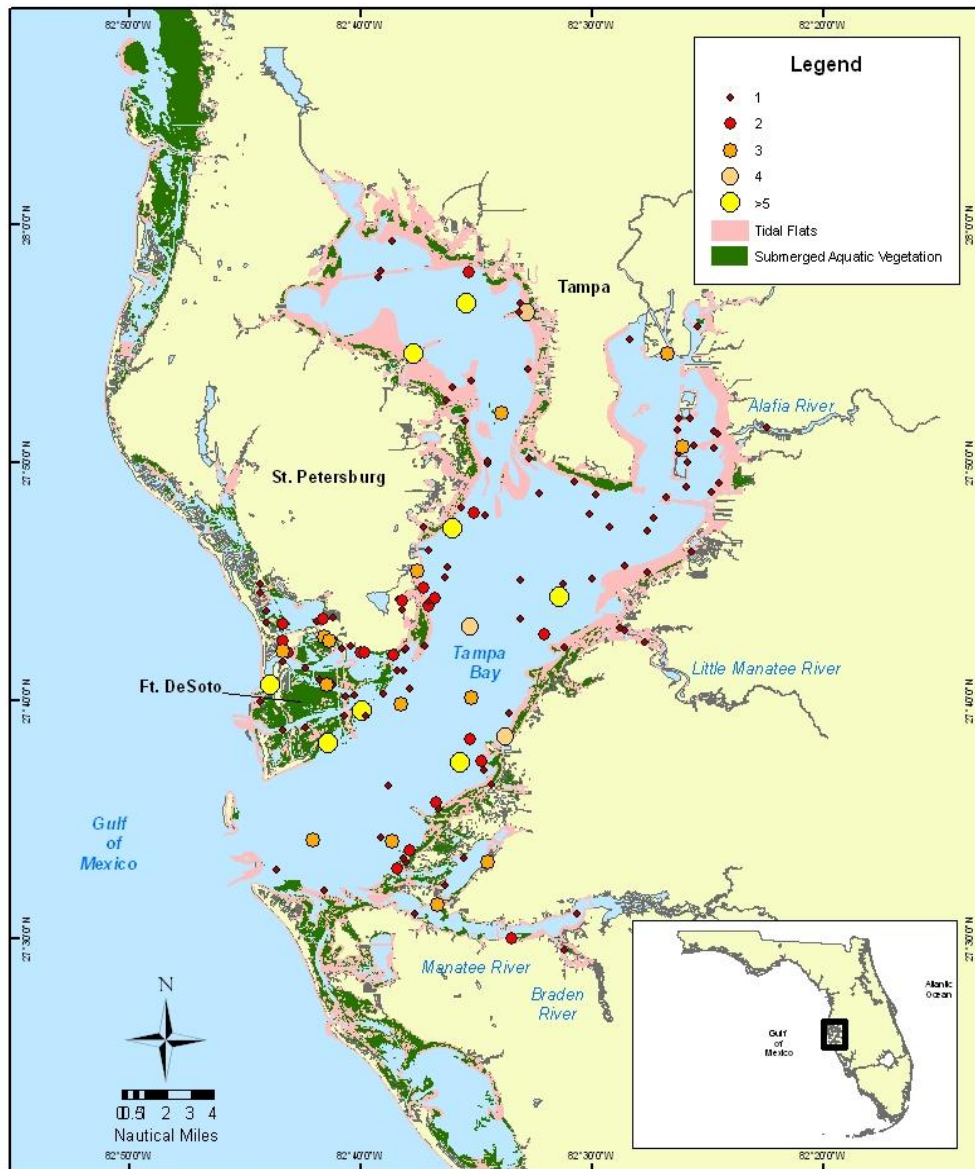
82°50'0"W
82°40'0"W
82°30'0"W
82°20'0"W

Legend
1
2
3
4
>5
Tidal Flats
Submerged Aquatic Vegetation

28°0'0"N
28°0'0"N

Tampa
Alafia River
St. Petersburg
27°50'0"N
27°50'0"N
Tampa Bay
Little Manatee River
Ft. DeSoto
27°40'0"N
27°40'0"N
Gulf of Mexico
27°30'0"N
27°30'0"N
Manatee River
Braden River

Atlantic Ocean
Gulf of Mexico

N
0 0.5 1 2 3 4
Nautical Miles

82°50'0"W
82°40'0"W
82°30'0"W
82°20'0"W